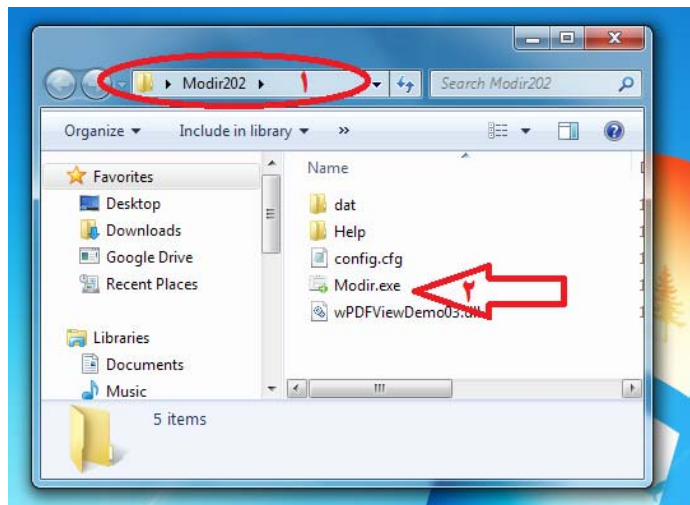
Modir202

۱

Search Modir202

Organize

Include in library

»

Favorites

Desktop

Downloads

Google Drive

Recent Places

Libraries

Documents

Music

Name

dat

Help

config.cfg

Modir.exe

۲

wPDFViewDemo03.dll

5 items